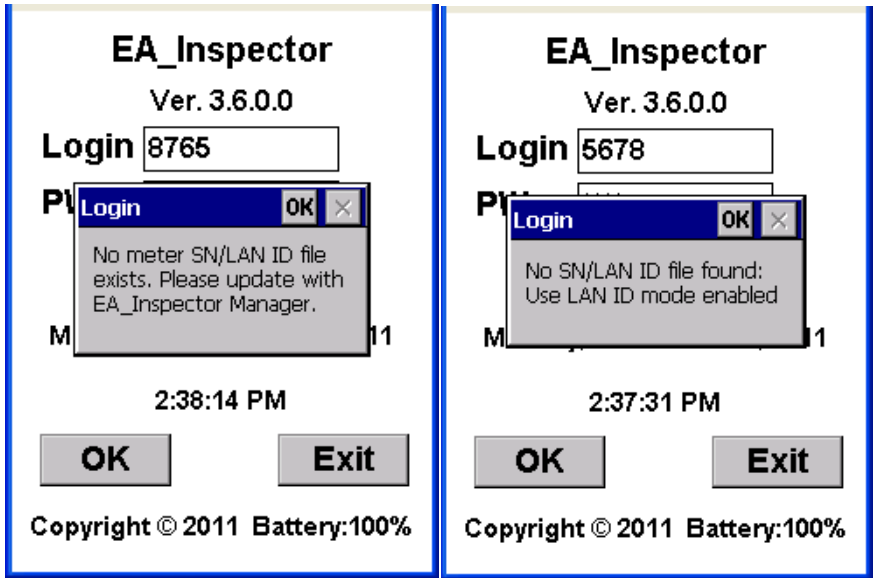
EA_Inspector

Ver. 3.6.0.0

Login 8765

PW

Login OK ×

No meter SN/LAN ID file exists. Please update with EA_Inspector Manager.

M 11

2:38:14 PM

OK

Exit

Copyright © 2011 Battery:100%

EA_Inspector

Ver. 3.6.0.0

Login 5678

PW

Login OK ×

No SN/LAN ID file found: Use LAN ID mode enabled

M 11

2:37:31 PM

OK

Exit

Copyright © 2011 Battery:100%